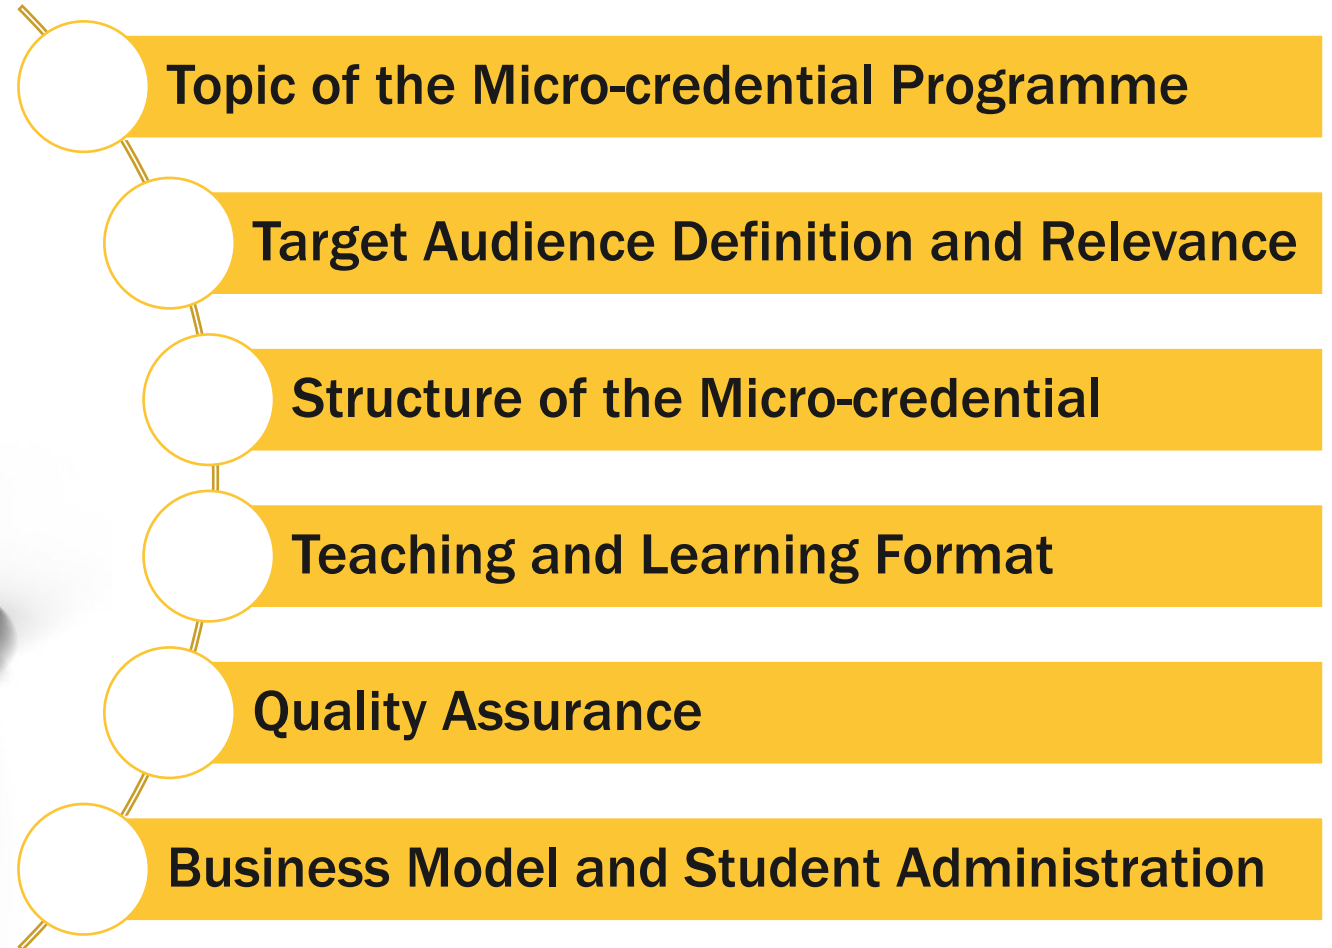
Topic of the Micro-credential Programme

Target Audience Definition and Relevance

Structure of the Micro-credential

Teaching and Learning Format

Quality Assurance

Business Model and Student Administration